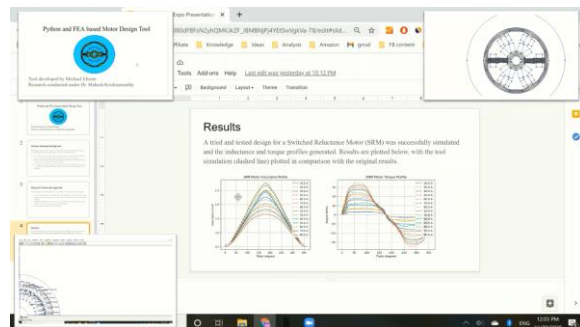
Python and FEA based Motor Design Tool

Tool developed by Michael Olsson
Research conducted under Dr. Mahesh Krishnamurthy

Expo Presentation ×

Tools Add-ons Help Last edit was yesterday at 10:12 PM

Background Layout Theme Transition

Knowledge Ideas Analysis Amazon gmail FB content

Results

A tried and tested design for a Switched Reluctance Motor (SRM) was successfully simulated and the inductance and torque profiles generated. Results are plotted below, with the tool simulation (dashed line) plotted in comparison with the original results.

SRM Motor Inductance Profile

SRM Motor Torque Profile

ENG